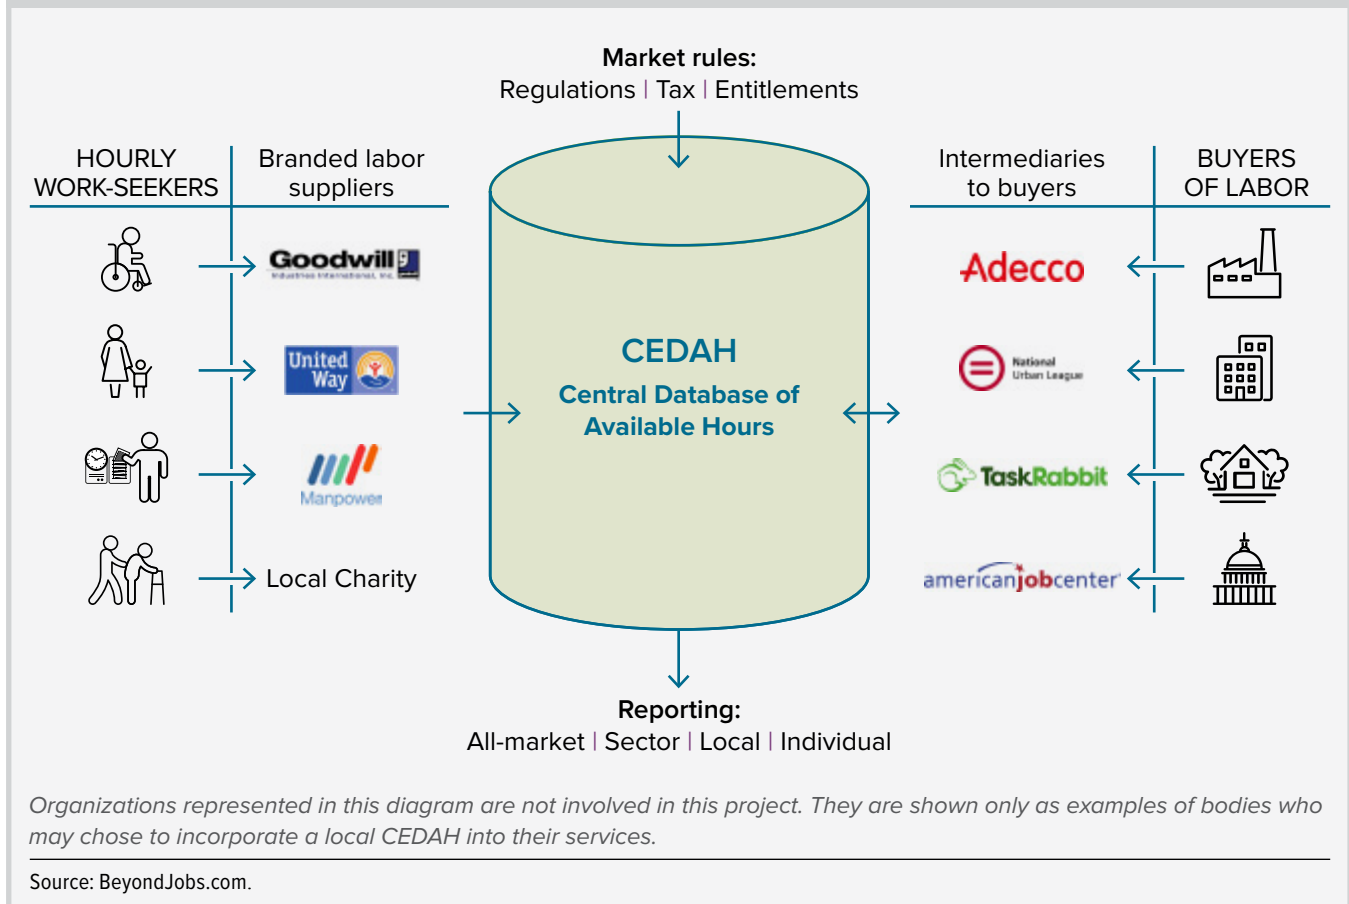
Market rules:
Regulations | Tax | Entitlements

HOURLY WORK-SEEKERS

Branded labor suppliers

Goodwill Industries International, Inc.

United Way

Manpower

Local Charity

CEDAH
Central Database of Available Hours

Intermediaries to buyers

BUYERS OF LABOR

Adecco

National Urban League

TaskRabbit

americanjobcenter

Reporting:
All-market | Sector | Local | Individual

Organizations represented in this diagram are not involved in this project. They are shown only as examples of bodies who may chose to incorporate a local CEDAH into their services.

Source: BeyondJobs.com.